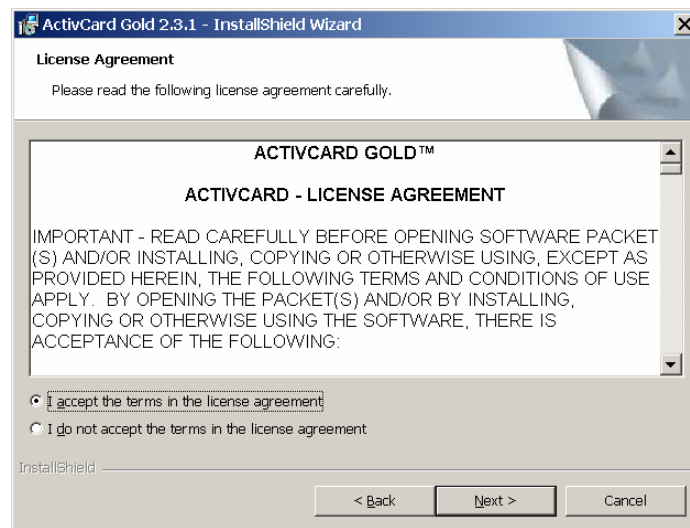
ActivCard Gold 2.3.1 - InstallShield Wizard

License Agreement

Please read the following license agreement carefully.

ACTIVCARD GOLD™

ACTIVCARD - LICENSE AGREEMENT

IMPORTANT - READ CAREFULLY BEFORE OPENING SOFTWARE PACKET (S) AND/OR INSTALLING, COPYING OR OTHERWISE USING, EXCEPT AS PROVIDED HEREIN, THE FOLLOWING TERMS AND CONDITIONS OF USE APPLY. BY OPENING THE PACKET(S) AND/OR BY INSTALLING, COPYING OR OTHERWISE USING THE SOFTWARE, THERE IS ACCEPTANCE OF THE FOLLOWING:

I accept the terms in the license agreement

I do not accept the terms in the license agreement

InstallShield

< Back

Next >

Cancel